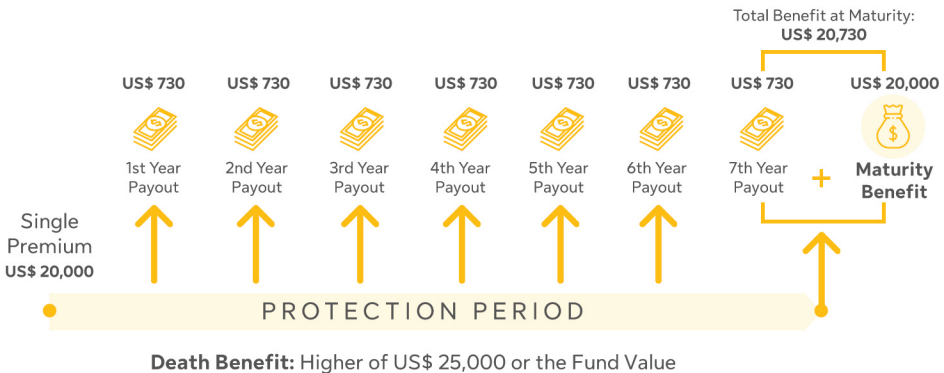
Total Benefit at Maturity:
US$ 20,730

US$ 730
1st Year Payout

US$ 730
2nd Year Payout

US$ 730
3rd Year Payout

US$ 730
4th Year Payout

US$ 730
5th Year Payout

US$ 730
6th Year Payout

US$ 730
7th Year Payout

+

US$ 20,000
Maturity Benefit

Single Premium
US$ 20,000

PROTECTION PERIOD

**Death Benefit:** Higher of US$ 25,000 or the Fund Value